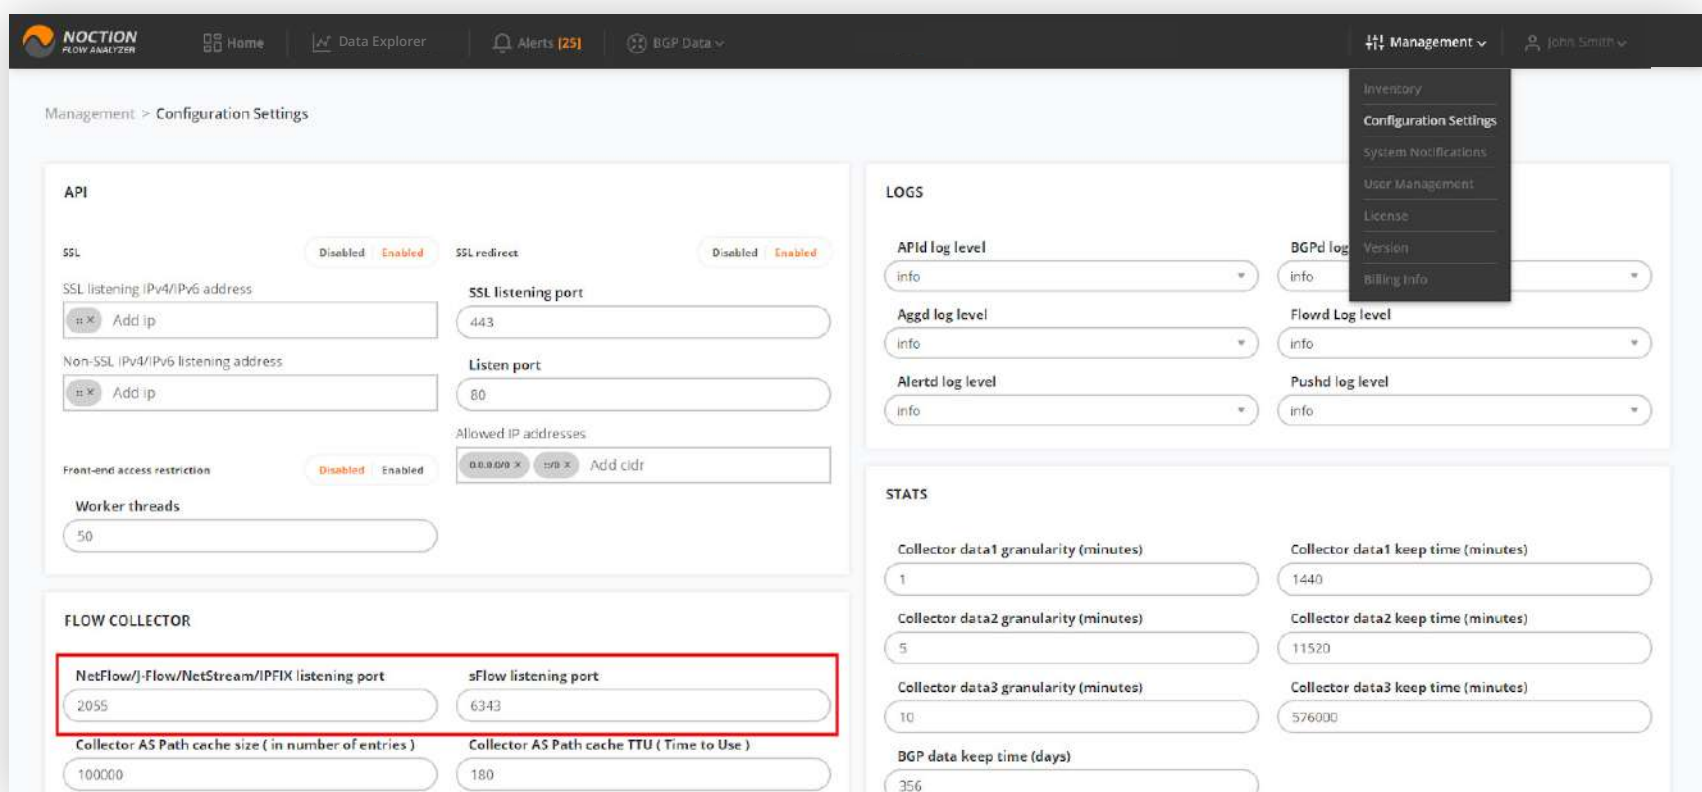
NOCTION FLOW ANALYZER

Home | Data Explorer | Alerts [25] | BGP Data

Management | John Smith

Inventory
Configuration Settings
System Notifications
User Management
License
Version
Billing Info

Management > Configuration Settings

API

SSL Disabled Enabled
SSL redirect Disabled Enabled

SSL listening IPv4/IPv6 address
:: × Add ip

SSL listening port
443

Non-SSL IPv4/IPv6 listening address
:: × Add ip

Listen port
80

Allowed IP addresses
0.0.0.0/0 × ::/0 × Add cidr

Front-end access restriction Disabled Enabled

Worker threads
50

LOGS

APId log level
info

BGPd log
info

Aggd log level
info

Flowd Log level
info

Alertd log level
info

Pushd log level
info

STATS

Collector data1 granularity (minutes)
1

Collector data1 keep time (minutes)
1440

Collector data2 granularity (minutes)
5

Collector data2 keep time (minutes)
11520

Collector data3 granularity (minutes)
10

Collector data3 keep time (minutes)
576000

BGP data keep time (days)
356

FLOW COLLECTOR

NetFlow/J-Flow/NetStream/IPFIX listening port
2055

sFlow listening port
6343

Collector AS Path cache size ( in number of entries )
100000

Collector AS Path cache TTU ( Time to Use )
180